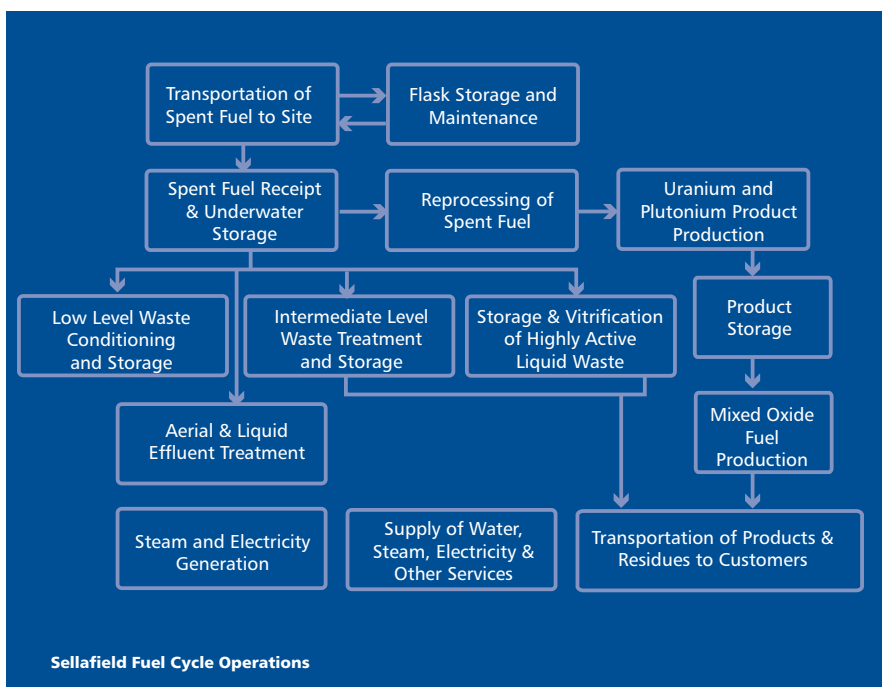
Transportation of Spent Fuel to Site

Flask Storage and Maintenance

Spent Fuel Receipt & Underwater Storage

Reprocessing of Spent Fuel

Uranium and Plutonium Product Production

Low Level Waste Conditioning and Storage

Intermediate Level Waste Treatment and Storage

Storage & Vitrification of Highly Active Liquid Waste

Product Storage

Aerial & Liquid Effluent Treatment

Mixed Oxide Fuel Production

Steam and Electricity Generation

Supply of Water, Steam, Electricity & Other Services

Transportation of Products & Residues to Customers

Sellafield Fuel Cycle Operations